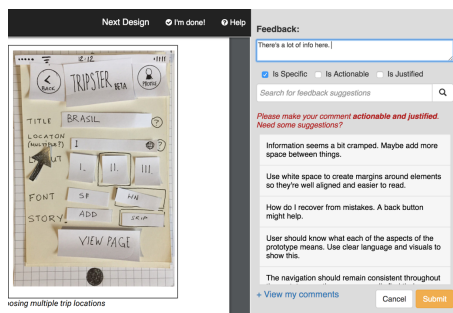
Next Design I'm done! Help

BACK TRIPSTER BETA PROFILE

TITLE BRASIL
LOCATION (MULTIPLE?)
LAYOUT I. II. III.
FONT SP HN
STORY ADD SKIP
VIEW PAGE

osing multiple trip locations

Feedback:

There's a lot of info here.

Is Specific Is Actionable Is Justified

Search for feedback suggestions

Please make your comment actionable and justified. Need some suggestions?

Information seems a bit cramped. Maybe add more space between things.

Use white space to create margins around elements so they're well aligned and easier to read.

How do I recover from mistakes. A back button might help.

User should know what each of the aspects of the prototype means. Use clear language and visuals to show this.

The navigation should remain consistent throughout

+ View my comments

Cancel Submit